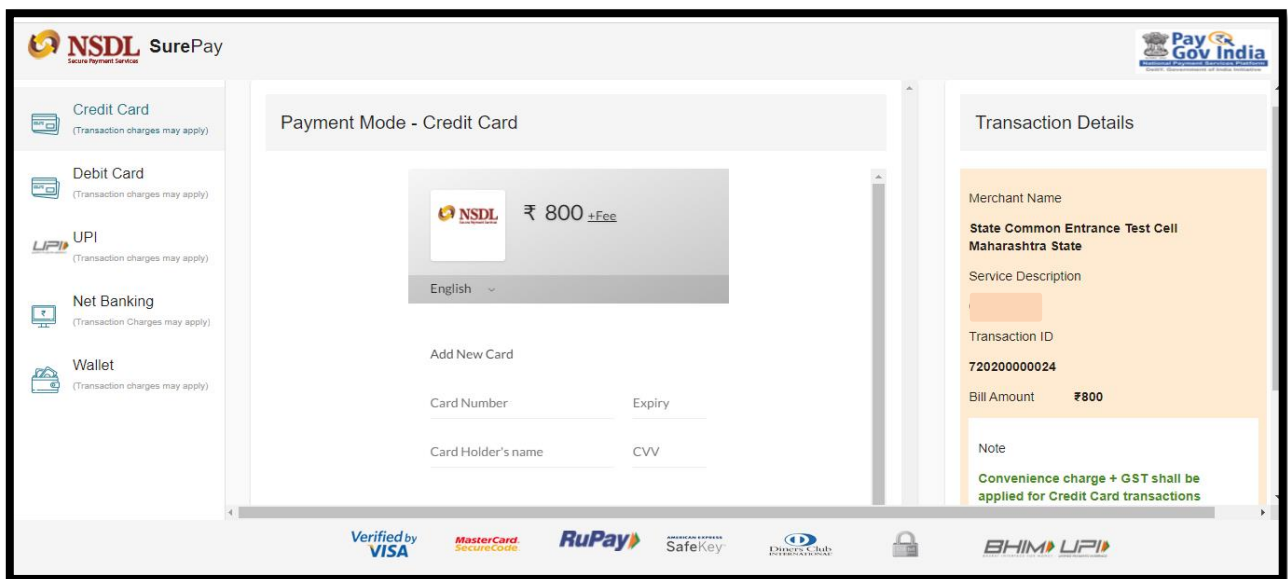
NSDL SurePay
Secure Payment Services

Pay Gov India
National Payment Services Platform

Credit Card
(Transaction charges may apply)

Debit Card
(Transaction charges may apply)

UPI
(Transaction charges may apply)

Net Banking
(Transaction Charges may apply)

Wallet
(Transaction charges may apply)

Payment Mode - Credit Card

NSDL ₹ 800 +Fee

English

Add New Card

Card Number

Expiry

Card Holder's name

CVV

Transaction Details

Merchant Name

State Common Entrance Test Cell Maharashtra State

Service Description

Transaction ID

720200000024

Bill Amount ₹800

Note

Convenience charge + GST shall be applied for Credit Card transactions

Verified by VISA

MasterCard. SecureCode.

RuPay

AMERICAN EXPRESS SafeKey

Diners Club INTERNATIONAL

BHIM UPI